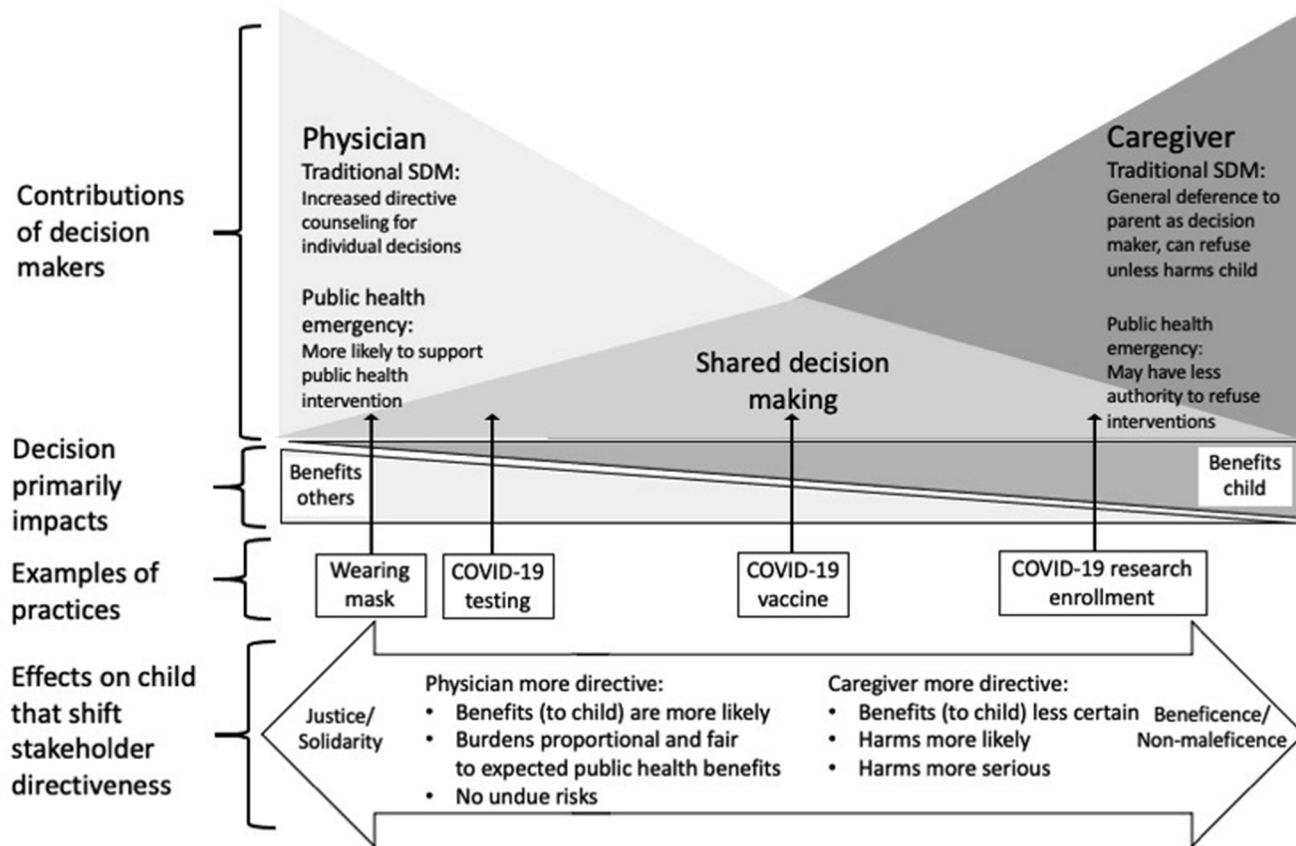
Contributions of decision makers

Physician
Traditional SDM:
Increased directive counseling for individual decisions

Public health emergency:
More likely to support public health intervention

Caregiver
Traditional SDM:
General deference to parent as decision maker, can refuse unless harms child

Public health emergency:
May have less authority to refuse interventions

Shared decision making

Decision primarily impacts

Benefits others

Benefits child

Examples of practices

Wearing mask

COVID-19 testing

COVID-19 vaccine

COVID-19 research enrollment

Effects on child that shift stakeholder directiveness

Justice/ Solidarity

Physician more directive:
• Benefits (to child) are more likely
• Burdens proportional and fair to expected public health benefits
• No undue risks

Caregiver more directive:
• Benefits (to child) less certain
• Harms more likely
• Harms more serious

Beneficence/ Non-maleficence